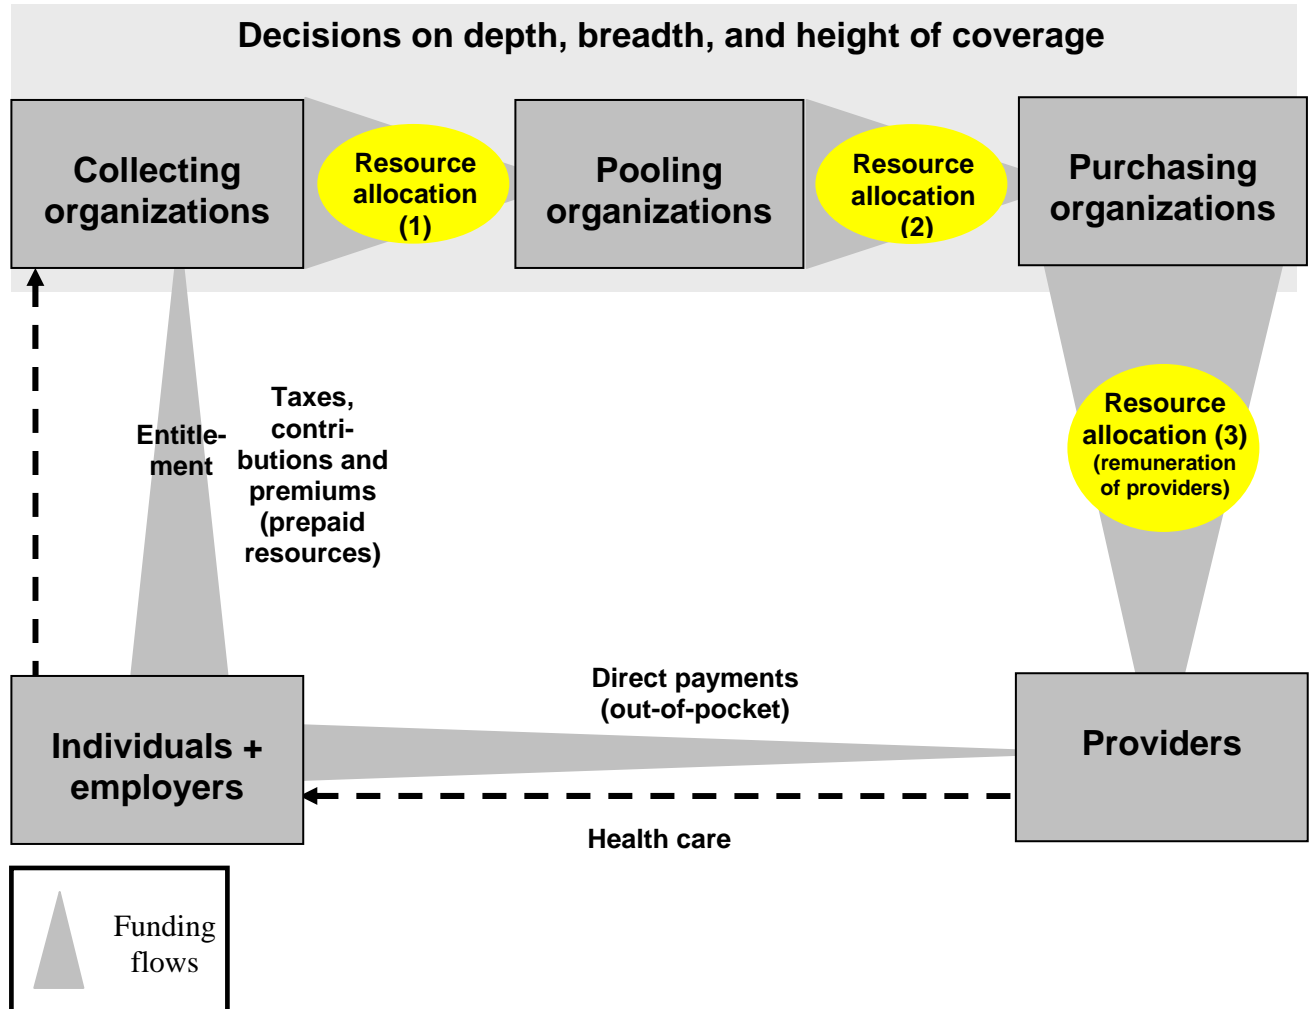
Decisions on depth, breadth, and height of coverage

Collecting organizations

Resource allocation (1)

Pooling organizations

Resource allocation (2)

Purchasing organizations

Entitlement

Taxes, contributions and premiums (prepaid resources)

Resource allocation (3) (remuneration of providers)

Direct payments (out-of-pocket)

Individuals + employers

Providers

Health care

Funding flows